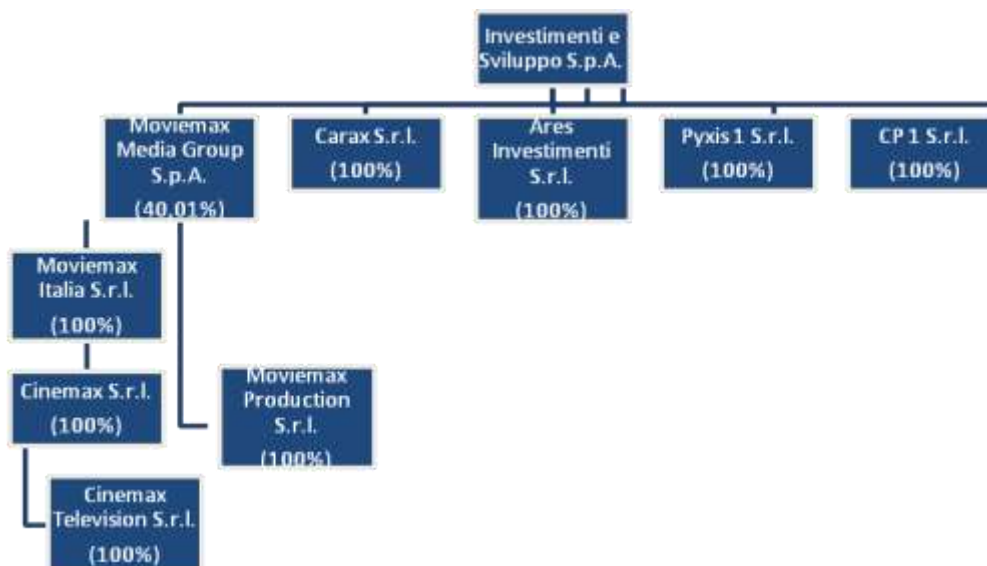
Investimenti e Sviluppo S.p.A.

Moviemax Media Group S.p.A. (40,01%)

Carax S.r.l. (100%)

Ares Investimenti S.r.l. (100%)

Pyxis 1 S.r.l. (100%)

CP 1 S.r.l. (100%)

Moviemax Italia S.r.l. (100%)

Cinemax S.r.l. (100%)

Moviemax Production S.r.l. (100%)

Cinemax Television S.r.l. (100%)